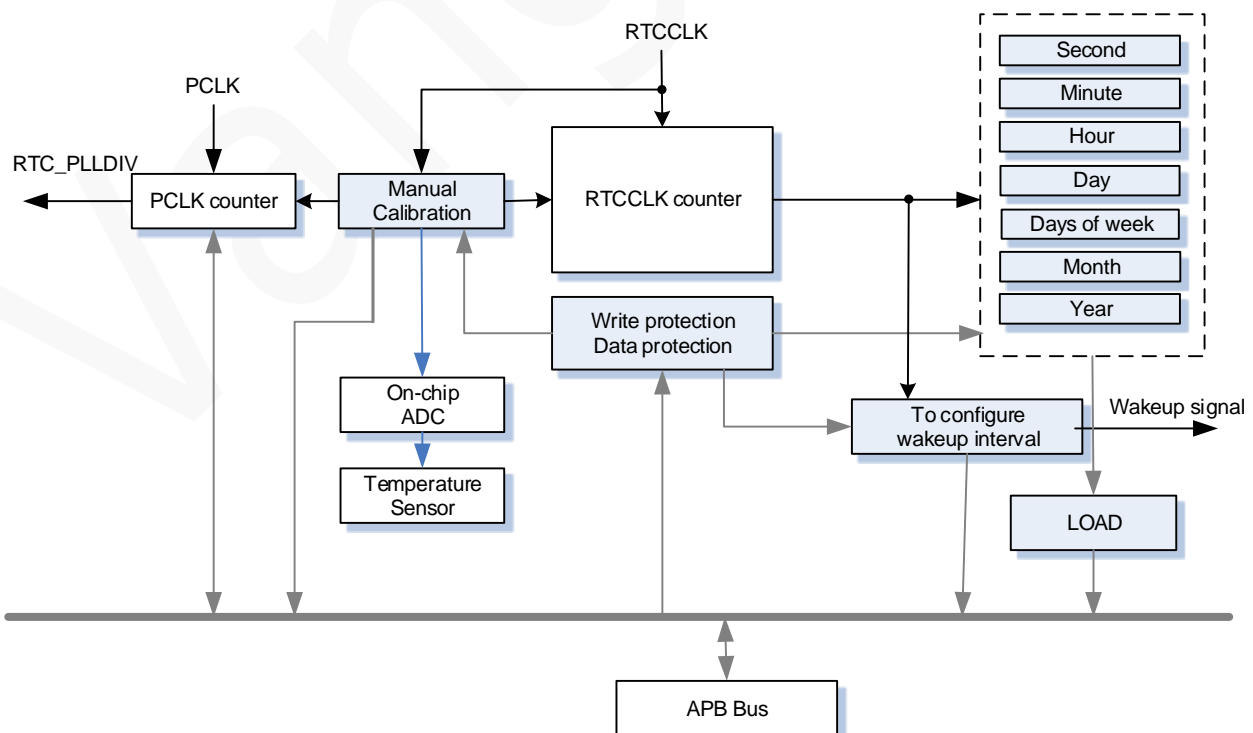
RTCCLK

PCLK

RTC_PLLDIV

PCLK counter

Manual Calibration

RTCCLK counter

Second

Minute

Hour

Day

Days of week

Month

Year

Write protection Data protection

On-chip ADC

Temperature Sensor

To configure wakeup interval

Wakeup signal

LOAD

APB Bus